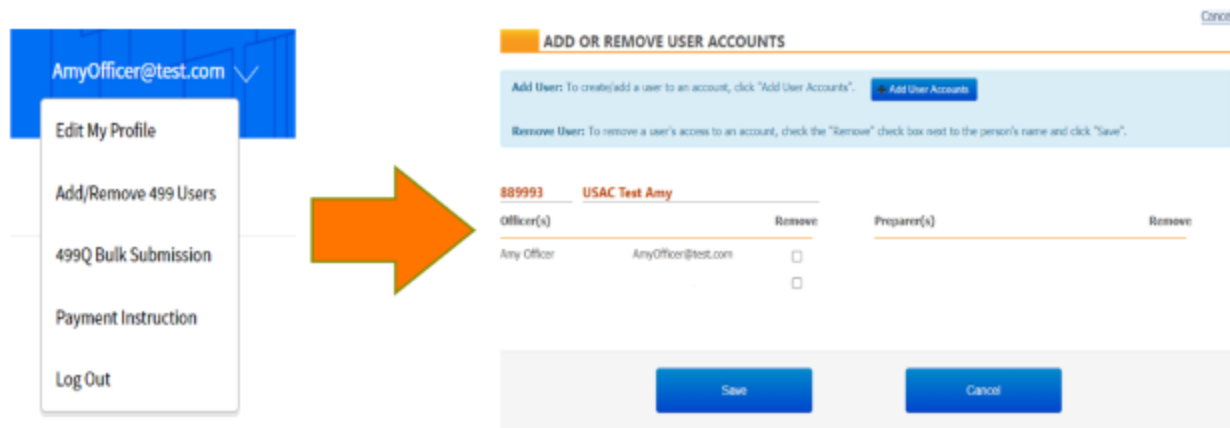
AmyOfficer@test.com

Edit My Profile

Add/Remove 499 Users

499Q Bulk Submission

Payment Instruction

Log Out

Canc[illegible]

ADD OR REMOVE USER ACCOUNTS

Add User: To create/add a user to an account, click "Add User Accounts". + Add User Accounts

Remove User: To remove a user's access to an account, check the "Remove" check box next to the person's name and click "Save".

889993 USAC Test Amy

| Officer(s) | | Remove |
|---|---|---|
| Amy Officer | AmyOfficer@test.com | ☐ |
| | | ☐ |

| Preparer(s) | Remove |
|---|---|

Save

Cancel